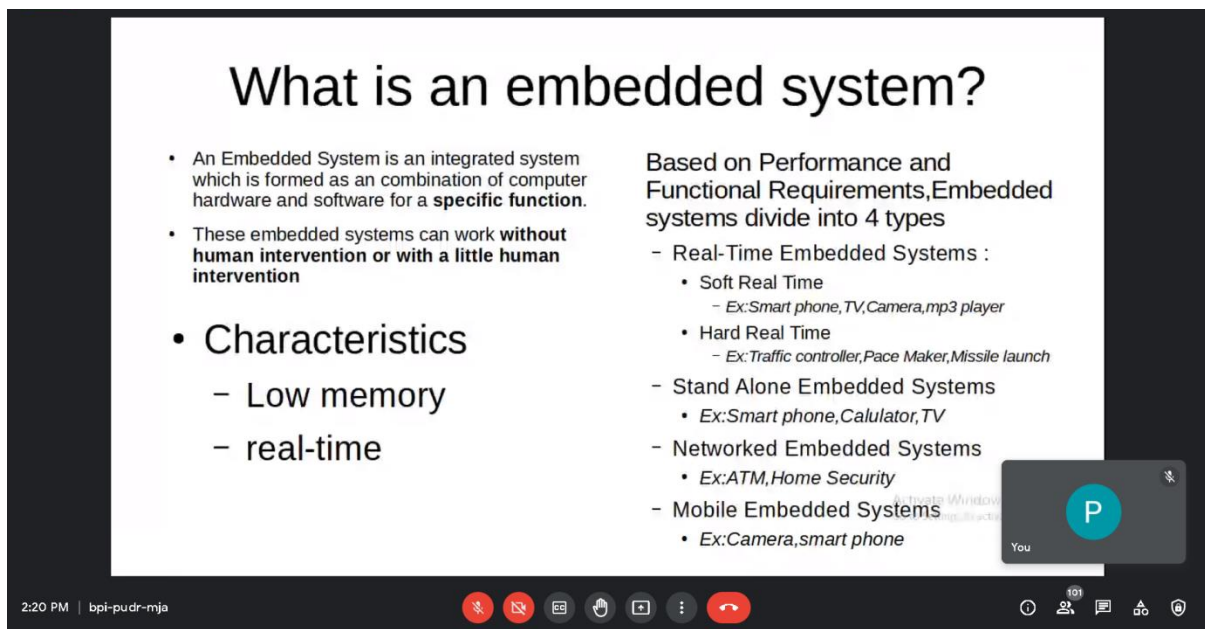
What is an embedded system?

• An Embedded System is an integrated system which is formed as an combination of computer hardware and software for a **specific function**.

• These embedded systems can work **without human intervention or with a little human intervention**

• Characteristics
– Low memory
– real-time

Based on Performance and Functional Requirements,Embedded systems divide into 4 types
– Real-Time Embedded Systems :
• Soft Real Time
– Ex:Smart phone,TV,Camera,mp3 player
• Hard Real Time
– Ex:Traffic controller,Pace Maker,Missile launch
– Stand Alone Embedded Systems
• Ex:Smart phone,Calulator,TV
– Networked Embedded Systems
• Ex:ATM,Home Security
– Mobile Embedded Systems
• Ex:Camera,smart phone

Activate Windows
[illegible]

P
You

2:20 PM | bpi-pudr-mja

101